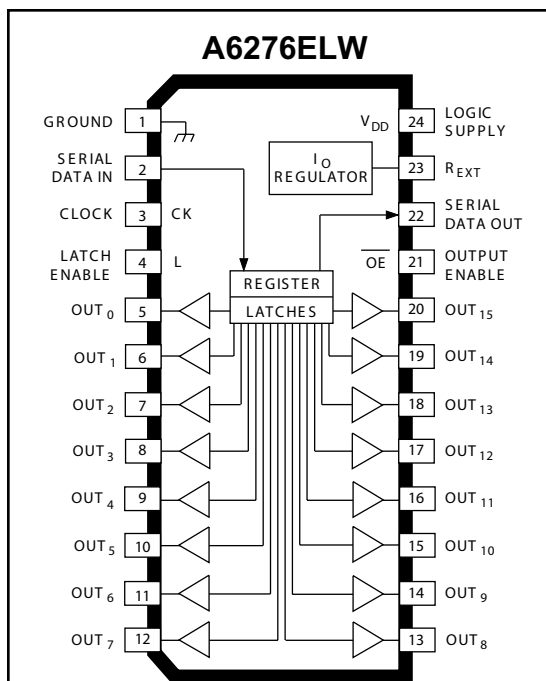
A6276ELW

GROUND 1

SERIAL DATA IN 2

CLOCK 3 CK

LATCH ENABLE 4 L

$V_{DD}$ 24 LOGIC SUPPLY

$I_O$ REGULATOR 23 $R_{EXT}$

22 SERIAL DATA OUT

$\overline{OE}$ 21 OUTPUT ENABLE

REGISTER

LATCHES

$OUT_0$ 5

$OUT_1$ 6

$OUT_2$ 7

$OUT_3$ 8

$OUT_4$ 9

$OUT_5$ 10

$OUT_6$ 11

$OUT_7$ 12

20 $OUT_{15}$

19 $OUT_{14}$

18 $OUT_{13}$

17 $OUT_{12}$

16 $OUT_{11}$

15 $OUT_{10}$

14 $OUT_9$

13 $OUT_8$